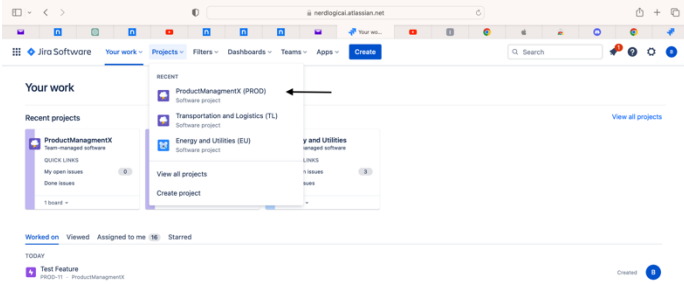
nerdlogical.atlassian.net

Your wo...

Jira Software Your work Projects Filters Dashboards Teams Apps Create

Search

Your work

Recent projects

View all projects

ProductManagmentX
Team-managed software

QUICK LINKS

My open issues 0

Done issues

1 board

y and Utilities
-managed software

3

RECENT

ProductManagmentX (PROD)
Software project

Transportation and Logistics (TL)
Software project

Energy and Utilities (EU)
Software project

View all projects

Create project

Worked on Viewed Assigned to me 16 Starred

TODAY

Test Feature
PROD-11 · ProductManagmentX

Created